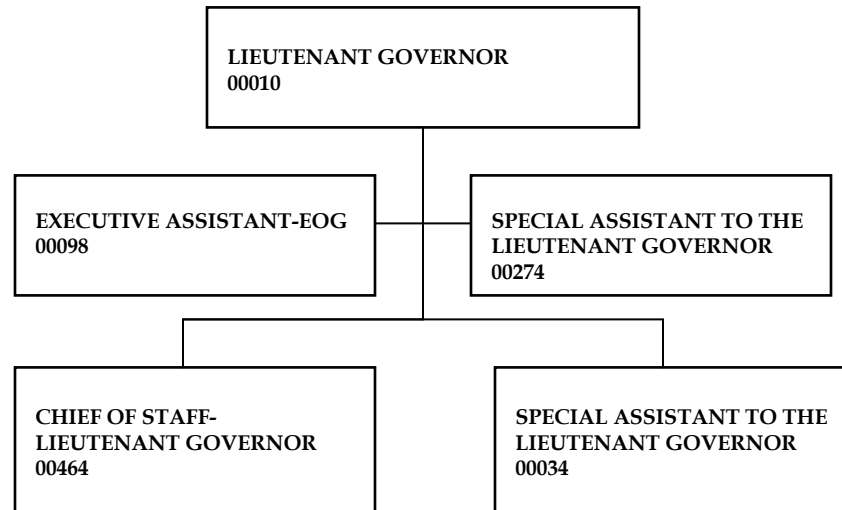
LIEUTENANT GOVERNOR
00010

EXECUTIVE ASSISTANT-EOG
00098

SPECIAL ASSISTANT TO THE LIEUTENANT GOVERNOR
00274

CHIEF OF STAFF-LIEUTENANT GOVERNOR
00464

SPECIAL ASSISTANT TO THE LIEUTENANT GOVERNOR
00034